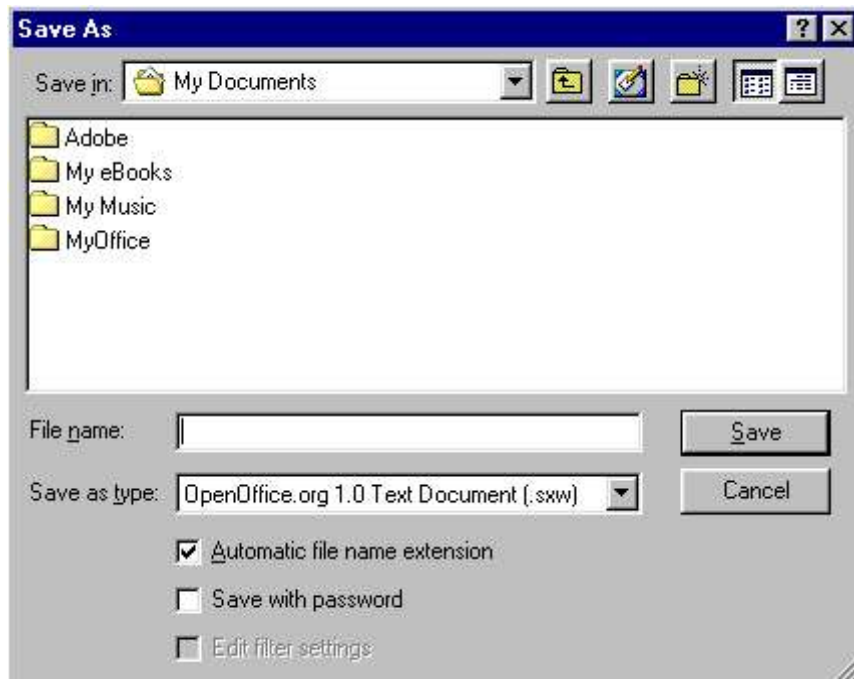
Save As

?

Save in: My Documents

Adobe
My eBooks
My Music
MyOffice

File name:

Save

Save as type: OpenOffice.org 1.0 Text Document (.sxw)

Cancel

Automatic file name extension

Save with password

Edit filter settings